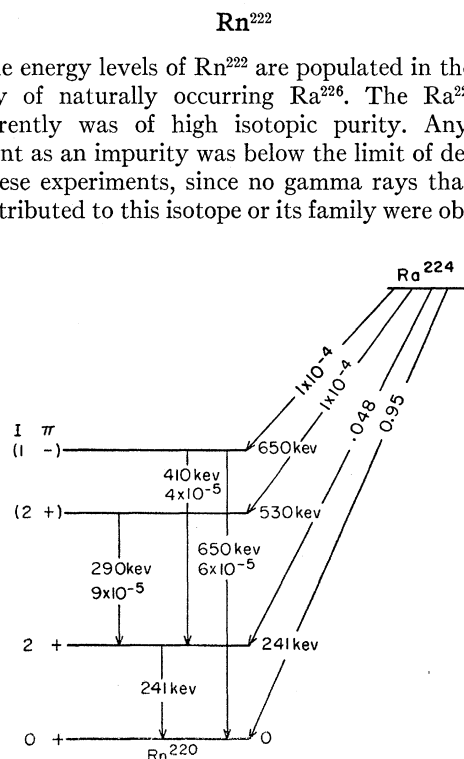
$Rn^{222}$

e energy levels of $Rn^{222}$ are populated in the y of naturally occurring $Ra^{226}$. The $Ra^{2}$ rently was of high isotopic purity. Any nt as an impurity was below the limit of de ese experiments, since no gamma rays tha tributed to this isotope or its family were ob

$Ra^{224}$

$1\times10^{-4}$
$1\times10^{-4}$
.048
0.95

I π
(1 -)
650 kev
410 kev
$4\times10^{-5}$
(2 +)
530 kev
290 kev
$9\times10^{-5}$
650 kev
$6\times10^{-5}$
2 +
241 kev
241 kev
0 +
0
$Rn^{220}$